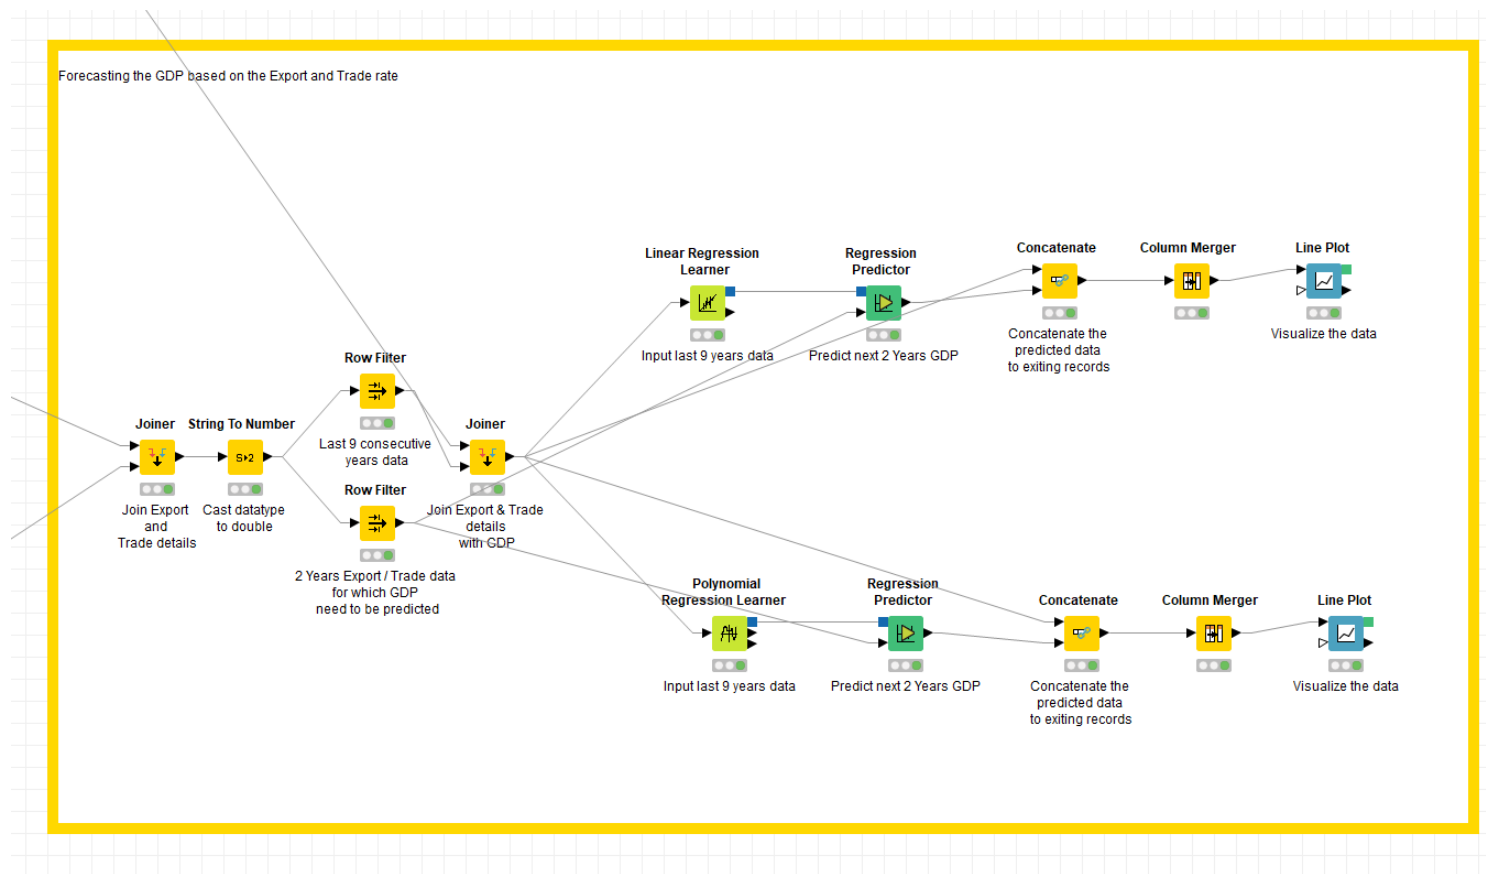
Forecasting the GDP based on the Export and Trade rate

Linear Regression Learner

Regression Predictor

Concatenate

Column Merger

Line Plot

Input last 9 years data

Predict next 2 Years GDP

Concatenate the predicted data to exiting records

Visualize the data

Row Filter

Joiner

String To Number

Joiner

Last 9 consecutive years data

Row Filter

Join Export and Trade details

Cast datatype to double

Join Export & Trade details with GDP

2 Years Export / Trade data for which GDP need to be predicted

Polynomial Regression Learner

Regression Predictor

Concatenate

Column Merger

Line Plot

Input last 9 years data

Predict next 2 Years GDP

Concatenate the predicted data to exiting records

Visualize the data